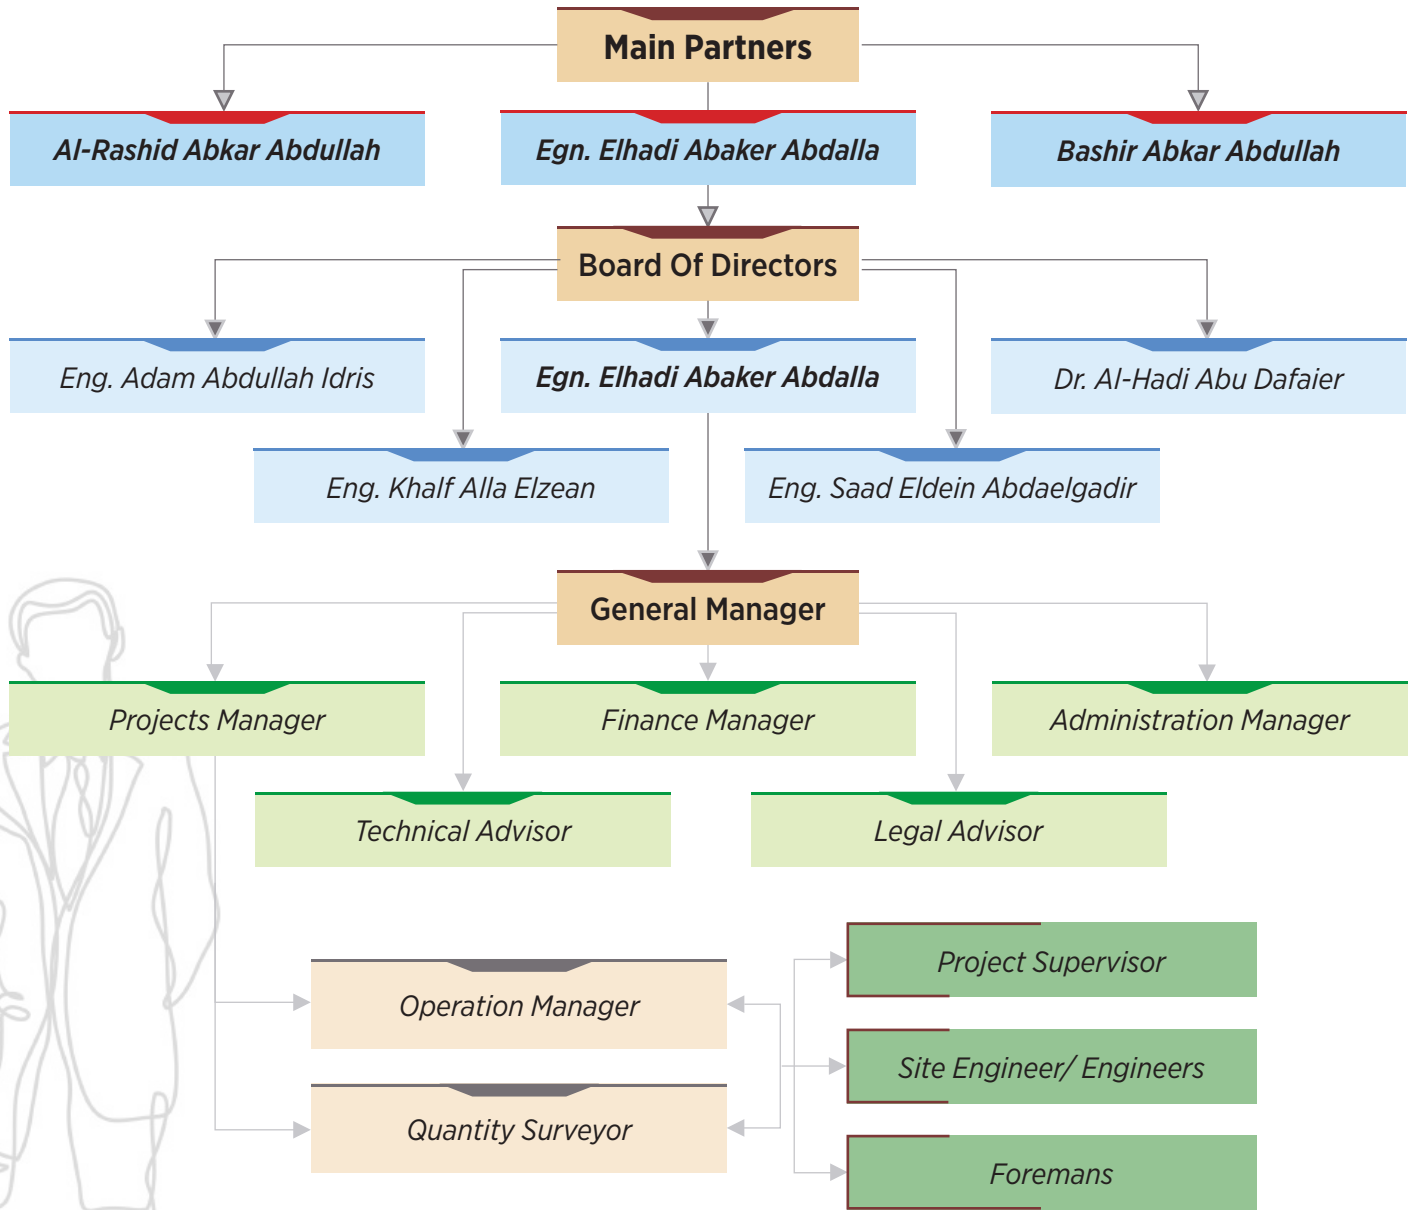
Main Partners

Al-Rashid Abkar Abdullah

Egn. Elhadi Abaker Abdalla

Bashir Abkar Abdullah

Board Of Directors

Eng. Adam Abdullah Idris

Egn. Elhadi Abaker Abdalla

Dr. Al-Hadi Abu Dafaier

Eng. Khalf Alla Elzean

Eng. Saad Eldein Abdaelgadir

General Manager

Projects Manager

Finance Manager

Administration Manager

Technical Advisor

Legal Advisor

Project Supervisor

Operation Manager

Site Engineer/ Engineers

Quantity Surveyor

Foremans